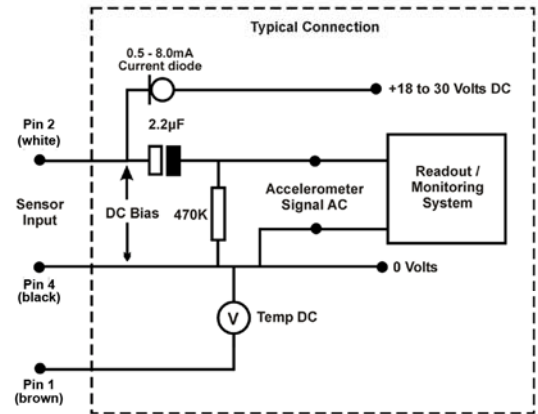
Typical Connection

0.5 - 8.0mA
Current diode

+18 to 30 Volts DC

Pin 2
(white)

2.2µF

Readout /
Monitoring
System

Sensor
Input

DC Bias

470K

Accelerometer
Signal AC

Pin 4
(black)

0 Volts

V

Temp DC

Pin 1
(brown)